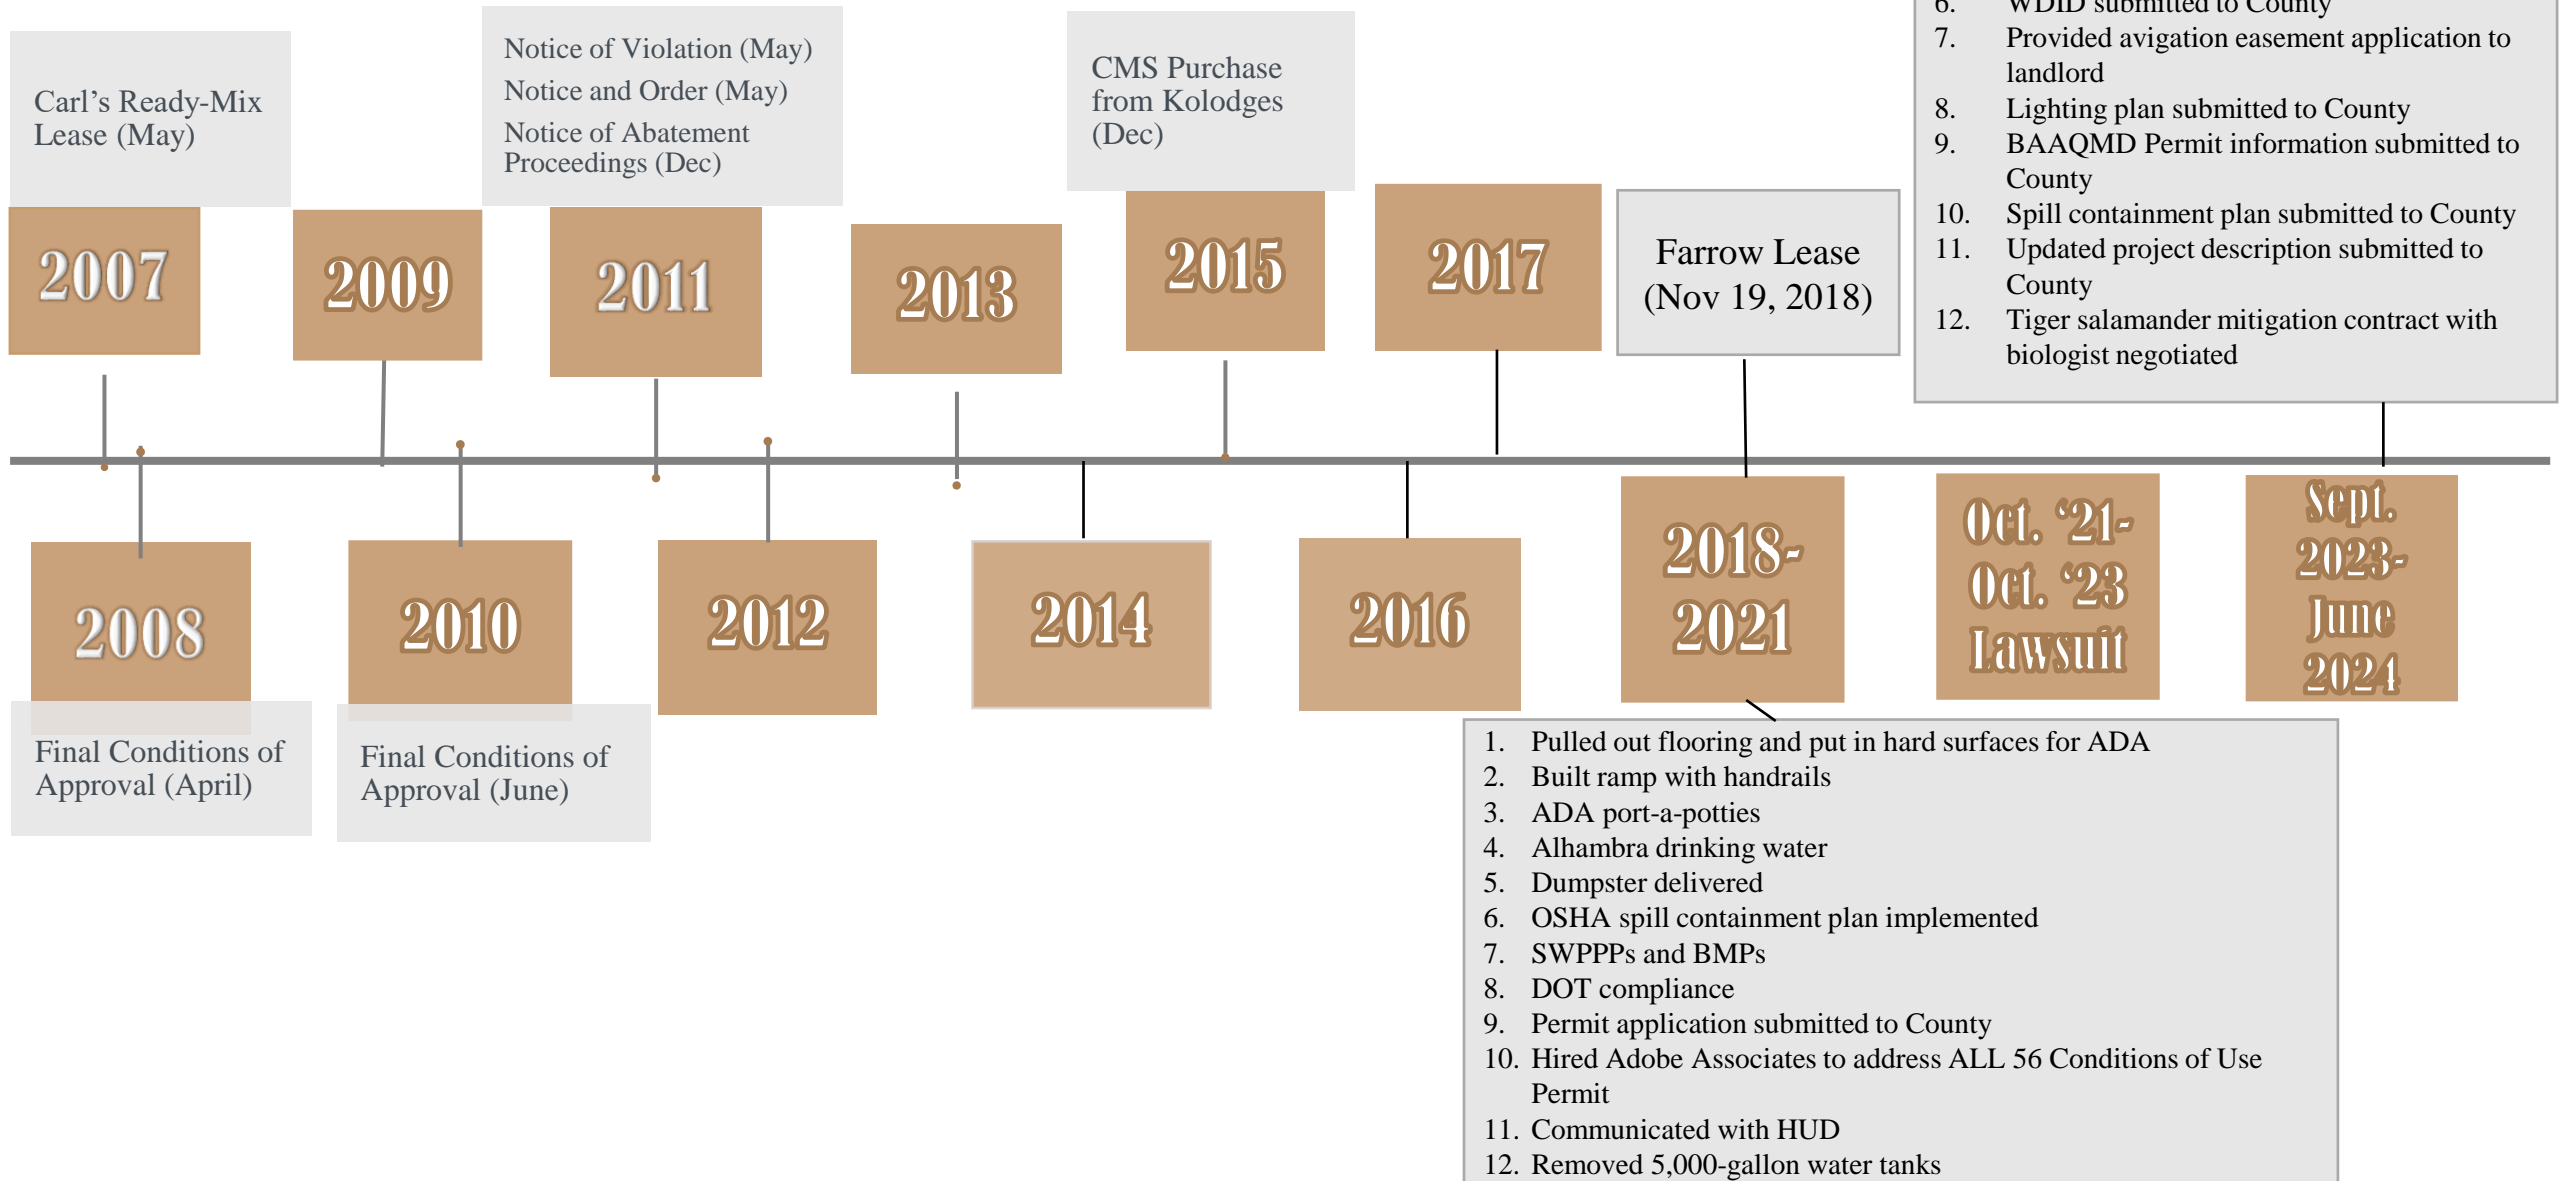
Carl's Ready-Mix Lease (May)

2007

2009

Notice of Violation (May)
Notice and Order (May)
Notice of Abatement Proceedings (Dec)

2011

2013

CMS Purchase from Kolodges (Dec)

2015

2017

Farrow Lease (Nov 19, 2018)

6. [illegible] submitted to County
7. Provided avigation easement application to landlord
8. Lighting plan submitted to County
9. BAAQMD Permit information submitted to County
10. Spill containment plan submitted to County
11. Updated project description submitted to County
12. Tiger salamander mitigation contract with biologist negotiated

2008

Final Conditions of Approval (April)

2010

Final Conditions of Approval (June)

2012

2014

2016

2018-2021

Oct. '21-Oct. '23 Lawsuit

Sept. 2023-June 2024

1. Pulled out flooring and put in hard surfaces for ADA
2. Built ramp with handrails
3. ADA port-a-potties
4. Alhambra drinking water
5. Dumpster delivered
6. OSHA spill containment plan implemented
7. SWPPPs and BMPs
8. DOT compliance
9. Permit application submitted to County
10. Hired Adobe Associates to address ALL 56 Conditions of Use Permit
11. Communicated with HUD
12. Removed 5,000-gallon water tanks